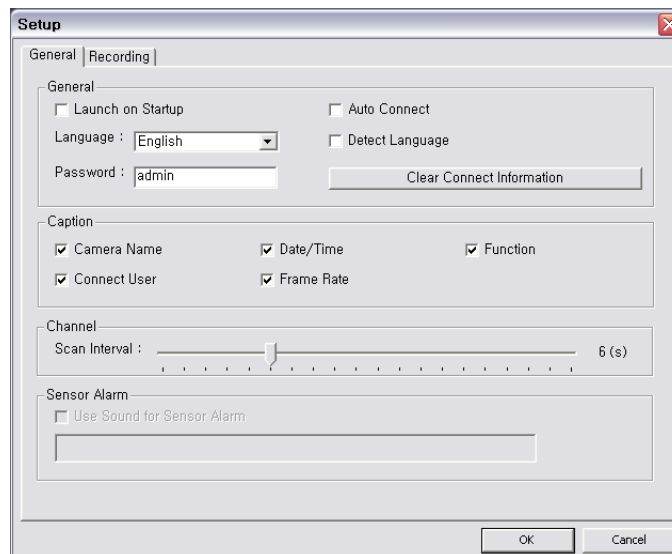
Setup

General | Recording

General

Launch on Startup

Auto Connect

Language : English

Detect Language

Password : admin

Clear Connect Information

Caption

Camera Name

Date/Time

Function

Connect User

Frame Rate

Channel

Scan Interval :

6 (s)

Sensor Alarm

Use Sound for Sensor Alarm

OK

Cancel